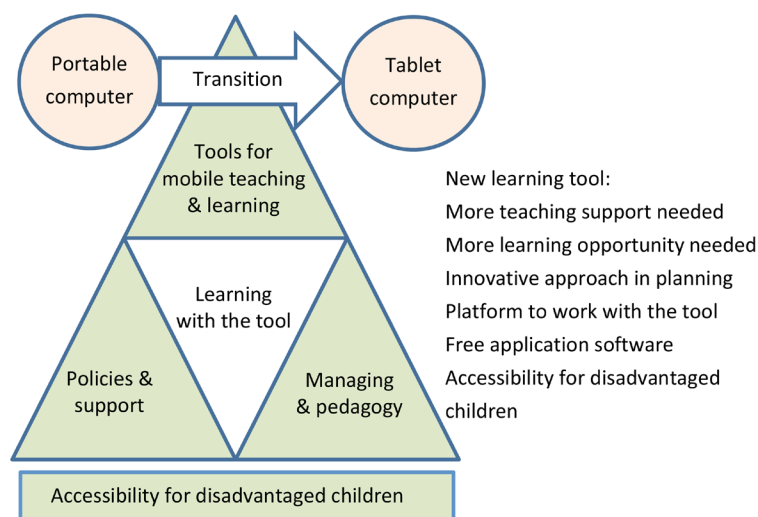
Portable computer

Transition

Tablet computer

Tools for mobile teaching & learning

Learning with the tool

Policies & support

Managing & pedagogy

New learning tool:
More teaching support needed
More learning opportunity needed
Innovative approach in planning
Platform to work with the tool
Free application software
Accessibility for disadvantaged children

Accessibility for disadvantaged children